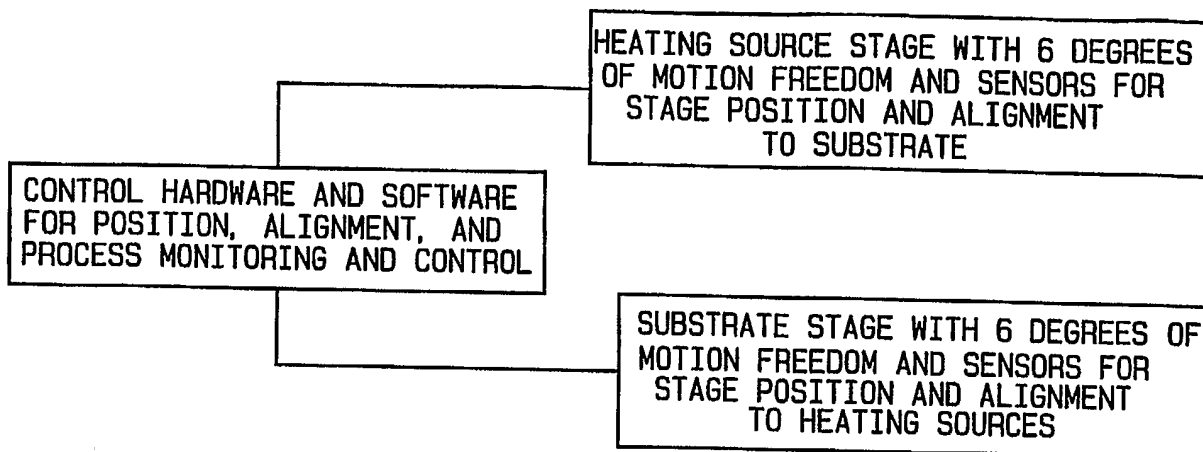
HEATING SOURCE STAGE WITH 6 DEGREES OF MOTION FREEDOM AND SENSORS FOR STAGE POSITION AND ALIGNMENT TO SUBSTRATE

CONTROL HARDWARE AND SOFTWARE FOR POSITION, ALIGNMENT, AND PROCESS MONITORING AND CONTROL

SUBSTRATE STAGE WITH 6 DEGREES OF MOTION FREEDOM AND SENSORS FOR STAGE POSITION AND ALIGNMENT TO HEATING SOURCES